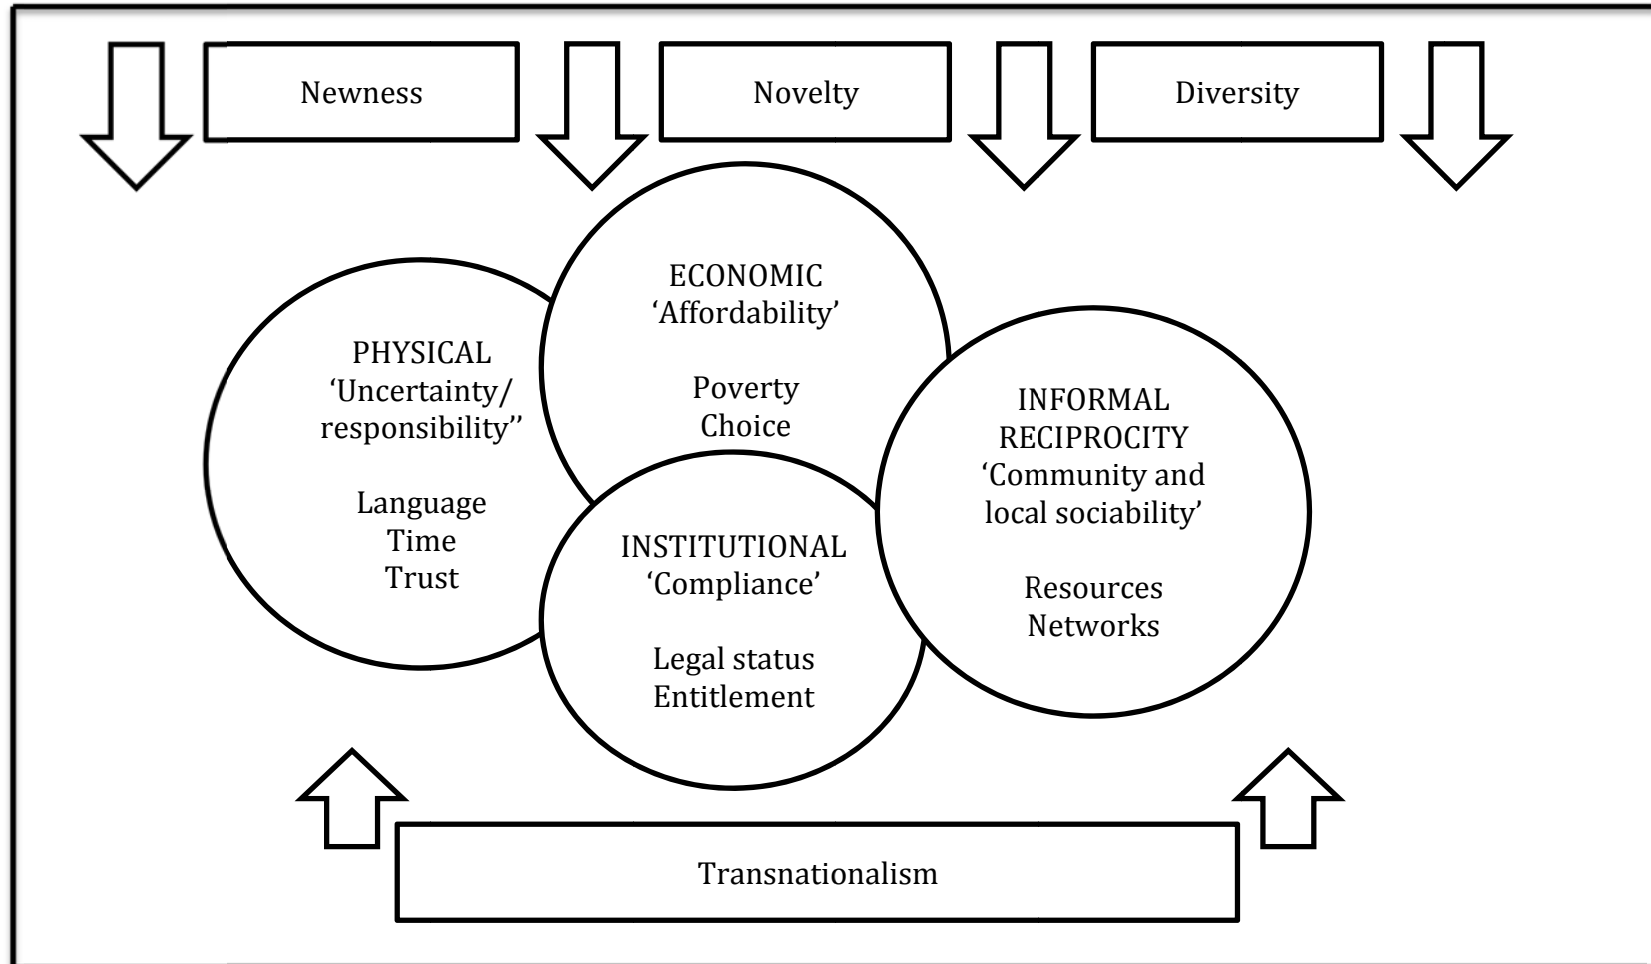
Newness

Novelty

Diversity

ECONOMIC
‘Affordability’

Poverty
Choice

PHYSICAL
‘Uncertainty/ responsibility’’

Language
Time
Trust

INFORMAL RECIPROCITY
‘Community and local sociability’

Resources
Networks

INSTITUTIONAL
‘Compliance’

Legal status
Entitlement

Transnationalism